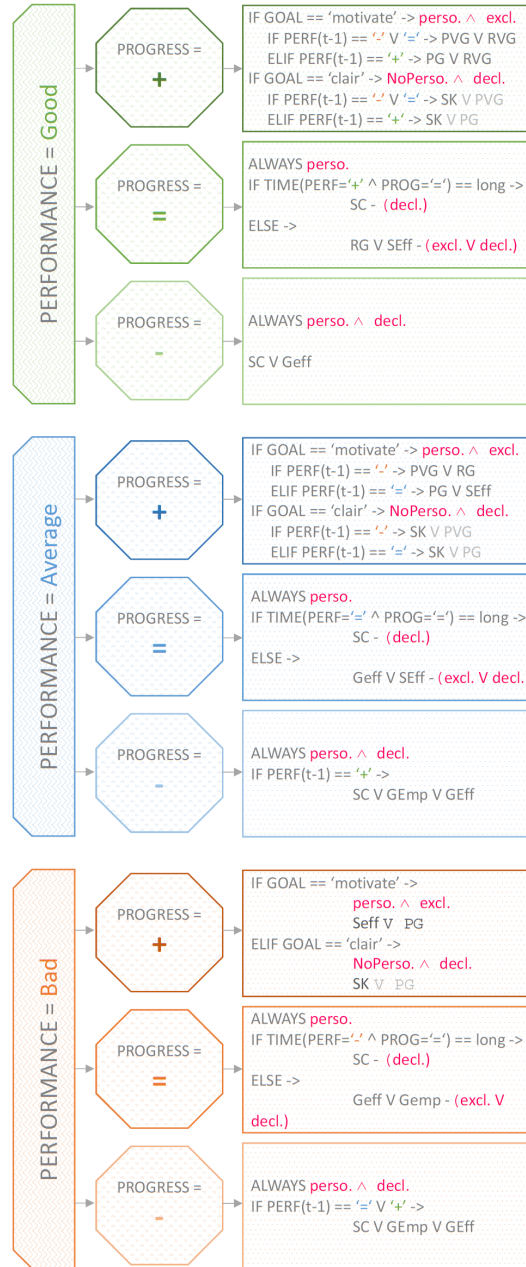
PERFORMANCE = Good

PROGRESS = +

IF GOAL == 'motivate' -> perso. ∧ excl.
IF PERF(t-1) == '-' V '=' -> PVG V RVG
ELIF PERF(t-1) == '+' -> PG V RVG
IF GOAL == 'clair' -> NoPerso. ∧ decl.
IF PERF(t-1) == '-' V '=' -> SK V PVG
ELIF PERF(t-1) == '+' -> SK V PG

PROGRESS = =

ALWAYS perso.
IF TIME(PERF='+' ^ PROG='=') == long ->
SC - (decl.)
ELSE ->
RG V SEff - (excl. V decl.)

PROGRESS = -

ALWAYS perso. ∧ decl.

SC V Geff

PERFORMANCE = Average

PROGRESS = +

IF GOAL == 'motivate' -> perso. ∧ excl.
IF PERF(t-1) == '-' -> PVG V RG
ELIF PERF(t-1) == '=' -> PG V SEff
IF GOAL == 'clair' -> NoPerso. ∧ decl.
IF PERF(t-1) == '-' -> SK V PVG
ELIF PERF(t-1) == '=' -> SK V PG

PROGRESS = =

ALWAYS perso.
IF TIME(PERF='=' ^ PROG='=') == long ->
SC - (decl.)
ELSE ->
Geff V SEff - (excl. V decl.

PROGRESS = -

ALWAYS perso. ∧ decl.
IF PERF(t-1) == '+' ->
SC V GEmp V GEff

PERFORMANCE = Bad

PROGRESS = +

IF GOAL == 'motivate' ->
perso. ∧ excl.
Seff V PG
ELIF GOAL == 'clair' ->
NoPerso. ∧ decl.
SK V PG

PROGRESS = =

ALWAYS perso.
IF TIME(PERF='-' ^ PROG='=') == long ->
SC - (decl.)
ELSE ->
Geff V Gemp - (excl. V decl.)

PROGRESS = -

ALWAYS perso. ∧ decl.
IF PERF(t-1) == '=' V '+' ->
SC V GEmp V GEff